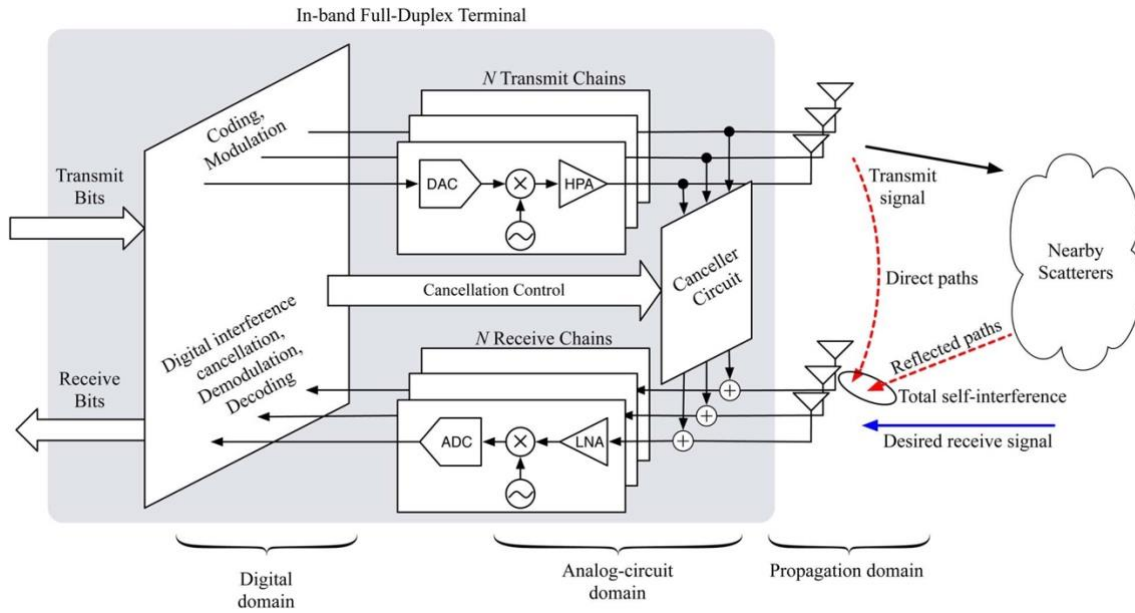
In-band Full-Duplex Terminal

$N$ Transmit Chains

Coding, Modulation

Transmit Bits

DAC

HPA

Transmit signal

Nearby Scatterers

Canceller Circuit

Cancellation Control

Direct paths

$N$ Receive Chains

Digital interference cancellation, Demodulation, Decoding

Reflected paths

Receive Bits

Total self-interference

ADC

LNA

Desired receive signal

Digital domain

Analog-circuit domain

Propagation domain